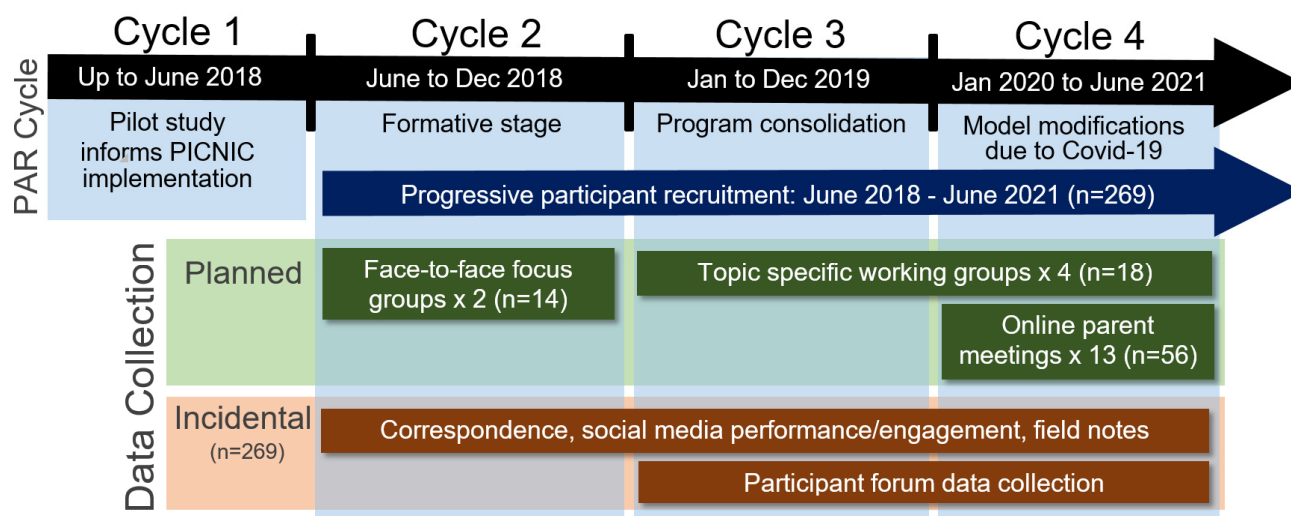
PAR Cycle

Cycle 1
Up to June 2018
Pilot study informs PICNIC implementation

Cycle 2
June to Dec 2018
Formative stage

Cycle 3
Jan to Dec 2019
Program consolidation

Cycle 4
Jan 2020 to June 2021
Model modifications due to Covid-19

Progressive participant recruitment: June 2018 - June 2021 (n=269)

Data Collection

Planned
Face-to-face focus groups x 2 (n=14)
Topic specific working groups x 4 (n=18)
Online parent meetings x 13 (n=56)

Incidental (n=269)
Correspondence, social media performance/engagement, field notes
Participant forum data collection